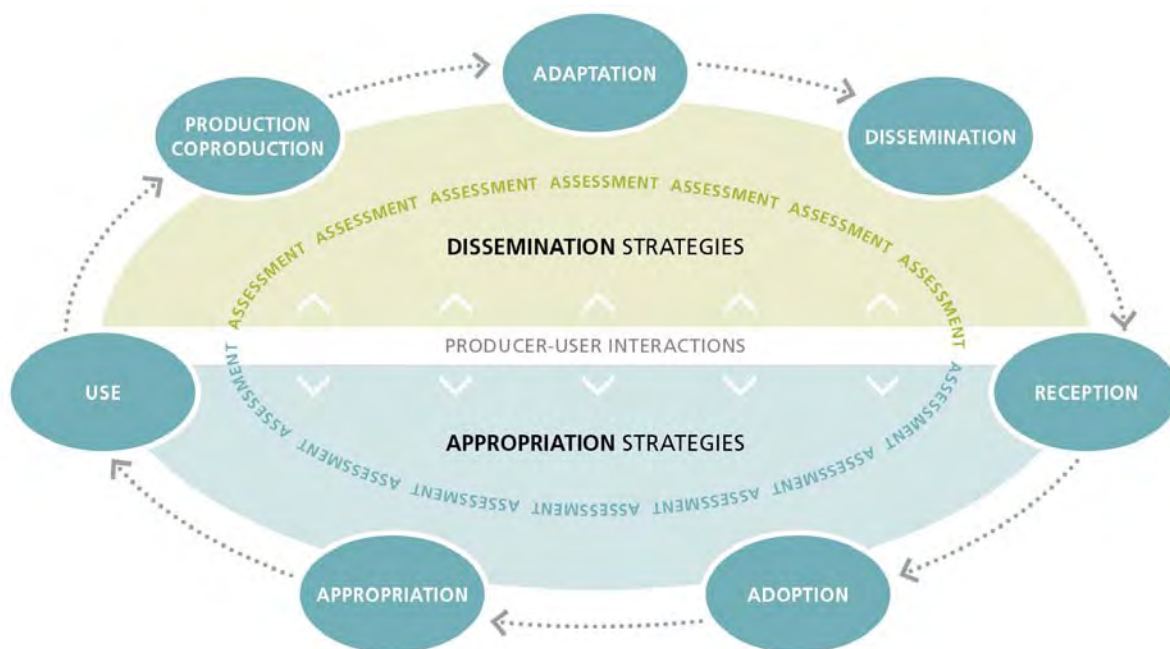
ADAPTATION

PRODUCTION COPRODUCTION

DISSEMINATION

ASSESSMENT ASSESSMENT ASSESSMENT ASSESSMENT ASSESSMENT ASSESSMENT ASSESSMENT ASSESSMENT

DISSEMINATION STRATEGIES

PRODUCER-USER INTERACTIONS

USE

RECEPTION

ASSESSMENT ASSESSMENT ASSESSMENT ASSESSMENT ASSESSMENT ASSESSMENT ASSESSMENT ASSESSMENT

APPROPRIATION STRATEGIES

APPROPRIATION

ADOPTION